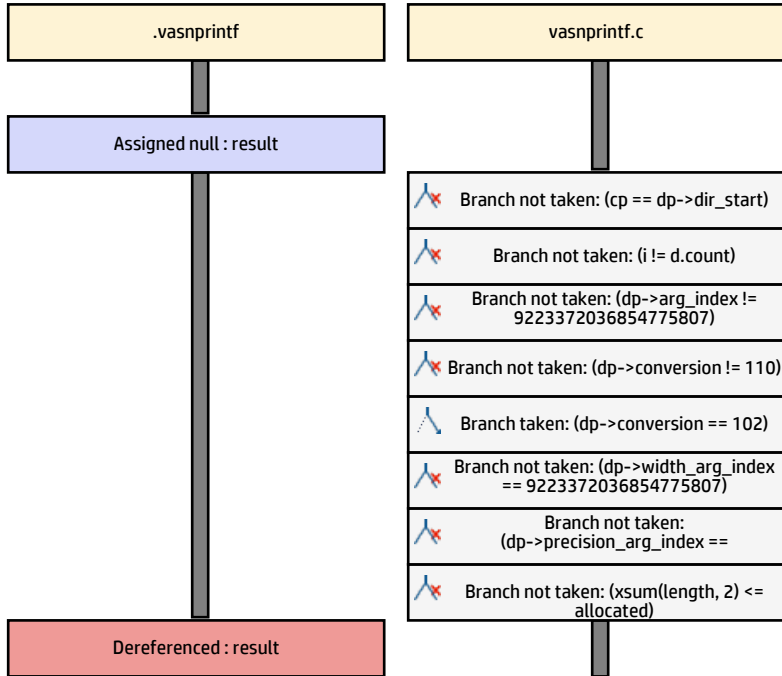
.vasnprintf

Assigned null : result

Dereferenced : result

vasnprintf.c

Branch not taken: (cp == dp->dir_start)

Branch not taken: (i != d.count)

Branch not taken: (dp->arg_index != 9223372036854775807)

Branch not taken: (dp->conversion != 110)

Branch taken: (dp->conversion == 102)

Branch not taken: (dp->width_arg_index == 9223372036854775807)

Branch not taken: (dp->precision_arg_index ==

Branch not taken: (xsum(length, 2) <= allocated)